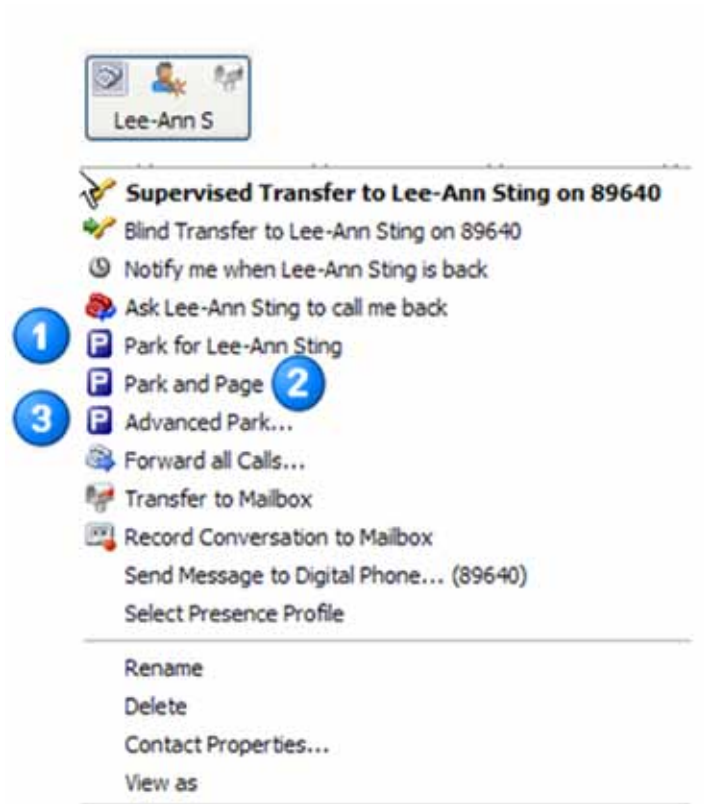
Lee-Ann S

Supervised Transfer to Lee-Ann Sting on 89640
Blind Transfer to Lee-Ann Sting on 89640
Notify me when Lee-Ann Sting is back
Ask Lee-Ann Sting to call me back
1
Park for Lee-Ann Sting
Park and Page
2
3
Advanced Park...
Forward all Calls...
Transfer to Mailbox
Record Conversation to Mailbox
Send Message to Digital Phone... (89640)
Select Presence Profile

Rename
Delete
Contact Properties...
View as